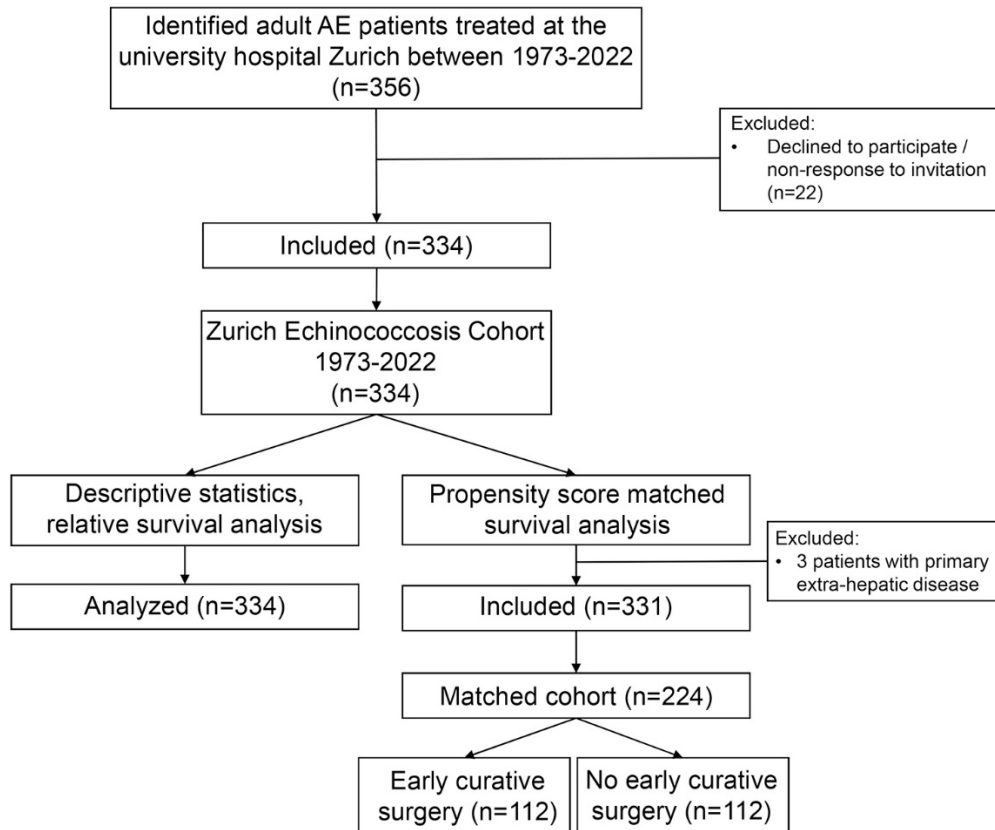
Identified adult AE patients treated at the university hospital Zurich between 1973-2022 (n=356)

Excluded:
• Declined to participate / non-response to invitation (n=22)

Included (n=334)

Zurich Echinococcosis Cohort 1973-2022 (n=334)

Descriptive statistics, relative survival analysis

Analyzed (n=334)

Propensity score matched survival analysis

Excluded:
• 3 patients with primary extra-hepatic disease

Included (n=331)

Matched cohort (n=224)

Early curative surgery (n=112)

No early curative surgery (n=112)